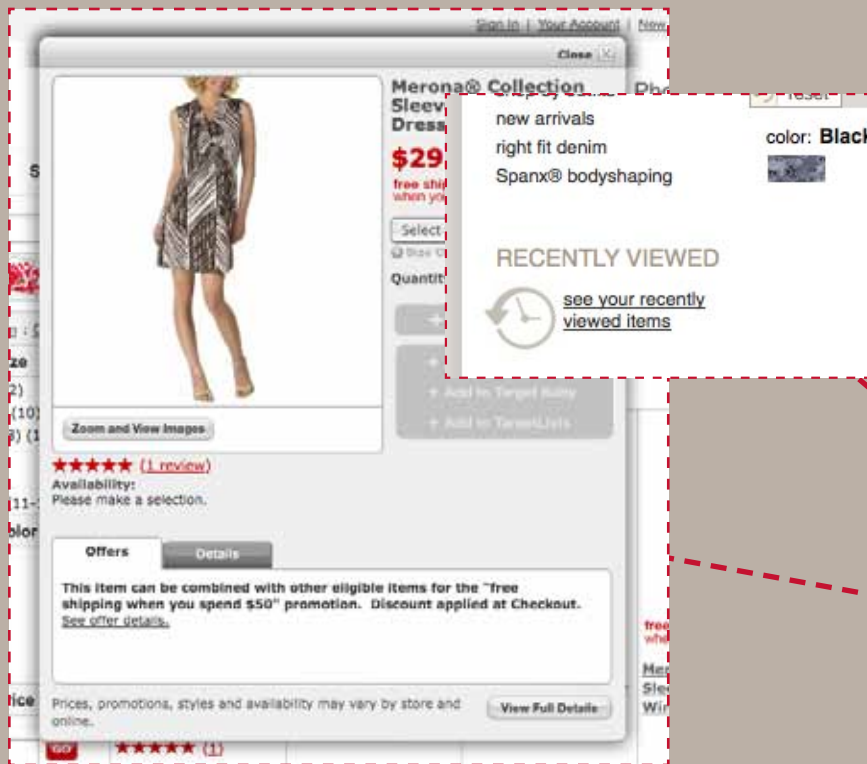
Sign In | Your Account | New

Close

Merona® Collection Sleev Dress

$29

free ship when yo

Select

Quantit

+ Add to Target Baby

+ Add to TargetLists

Zoom and View Images

★★★★★ (1 review)

Availability:
Please make a selection.

Offers

Details

This item can be combined with other eligible items for the "free shipping when you spend $50" promotion. Discount applied at Checkout.
See offer details.

Prices, promotions, styles and availability may vary by store and online.

View Full Details

new arrivals

right fit denim

Spanx® bodyshaping

RECENTLY VIEWED

see your recently viewed items

color: Black

★★★★★ (1)